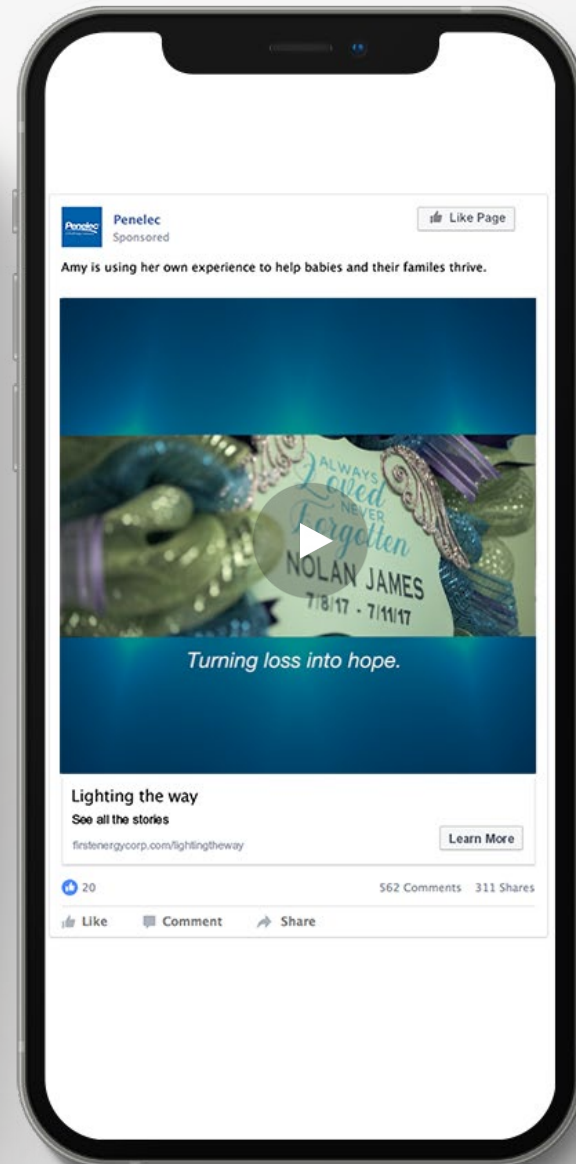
Penelec
Penelec
Sponsored
Like Page

Amy is using her own experience to help babies and their familes thrive.

Always Loved Never Forgotten
NOLAN JAMES
7/8/17 - 7/11/17

Turning loss into hope.

Lighting the way
See all the stories
firstenergycorp.com/lightingtheway
Learn More

20
562 Comments 311 Shares

Like Comment Share